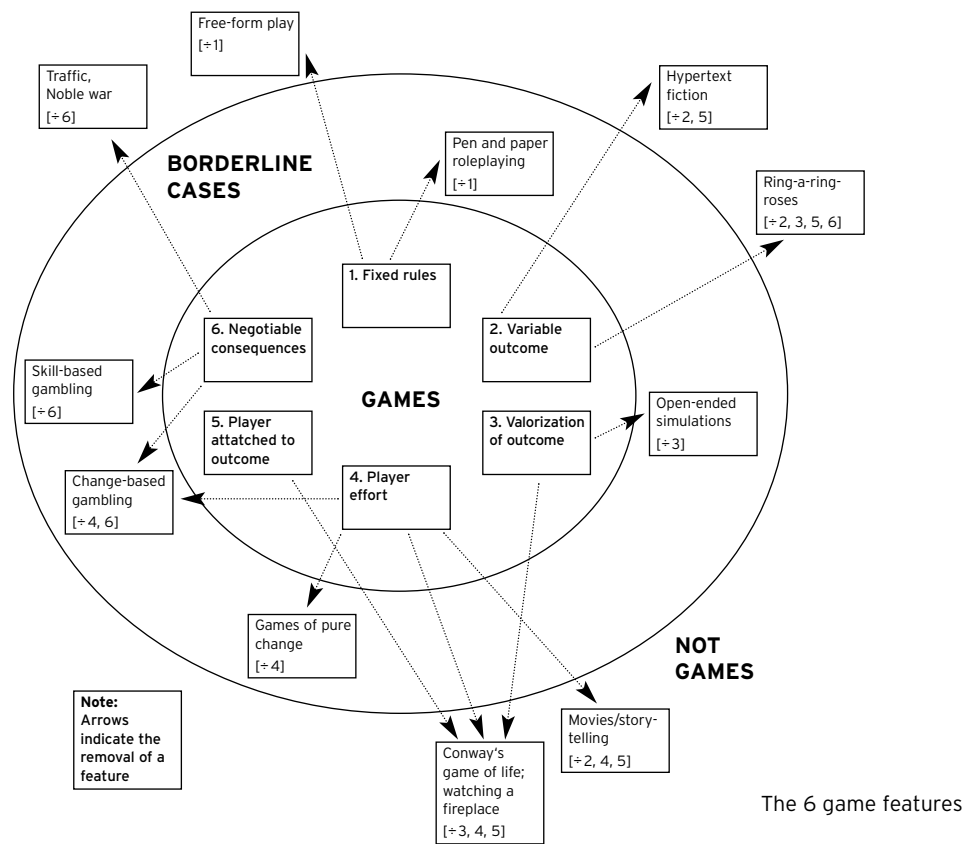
Free-form play
[÷1]

Traffic,
Noble war
[÷6]

Hypertext fiction
[÷2, 5]

Pen and paper roleplaying
[÷1]

BORDERLINE CASES

Ring-a-ring-roses
[÷2, 3, 5, 6]

1. Fixed rules

6. Negotiable consequences

2. Variable outcome

Skill-based gambling
[÷6]

GAMES

5. Player attatched to outcome

3. Valorization of outcome

Open-ended simulations
[÷3]

4. Player effort

Change-based gambling
[÷4, 6]

Games of pure change
[÷4]

NOT GAMES

Note:
Arrows indicate the removal of a feature

Movies/storytelling
[÷2, 4, 5]

Conway's game of life; watching a fireplace
[÷3, 4, 5]

The 6 game features